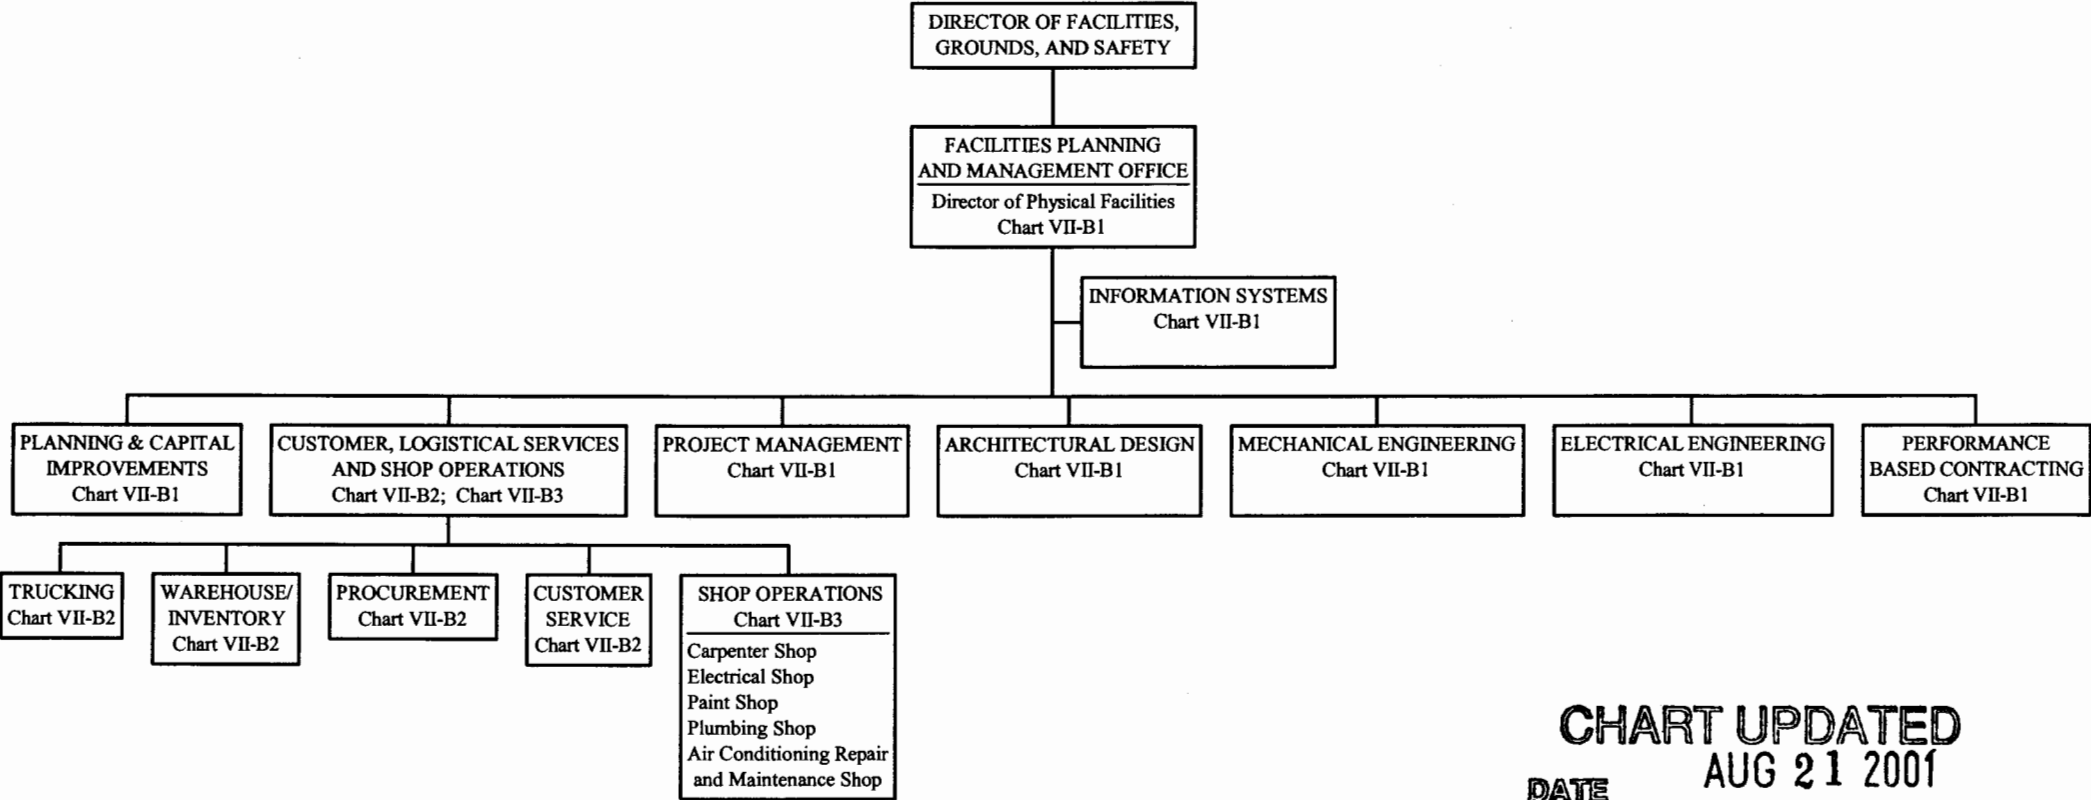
DIRECTOR OF FACILITIES, GROUNDS, AND SAFETY

FACILITIES PLANNING AND MANAGEMENT OFFICE
Director of Physical Facilities
Chart VII-B1

INFORMATION SYSTEMS
Chart VII-B1

PLANNING & CAPITAL IMPROVEMENTS
Chart VII-B1

CUSTOMER, LOGISTICAL SERVICES AND SHOP OPERATIONS
Chart VII-B2; Chart VII-B3

PROJECT MANAGEMENT
Chart VII-B1

ARCHITECTURAL DESIGN
Chart VII-B1

MECHANICAL ENGINEERING
Chart VII-B1

ELECTRICAL ENGINEERING
Chart VII-B1

PERFORMANCE BASED CONTRACTING
Chart VII-B1

TRUCKING
Chart VII-B2

WAREHOUSE/ INVENTORY
Chart VII-B2

PROCUREMENT
Chart VII-B2

CUSTOMER SERVICE
Chart VII-B2

SHOP OPERATIONS
Chart VII-B3
Carpenter Shop
Electrical Shop
Paint Shop
Plumbing Shop
Air Conditioning Repair and Maintenance Shop

CHART UPDATED
DATE AUG 21 2001